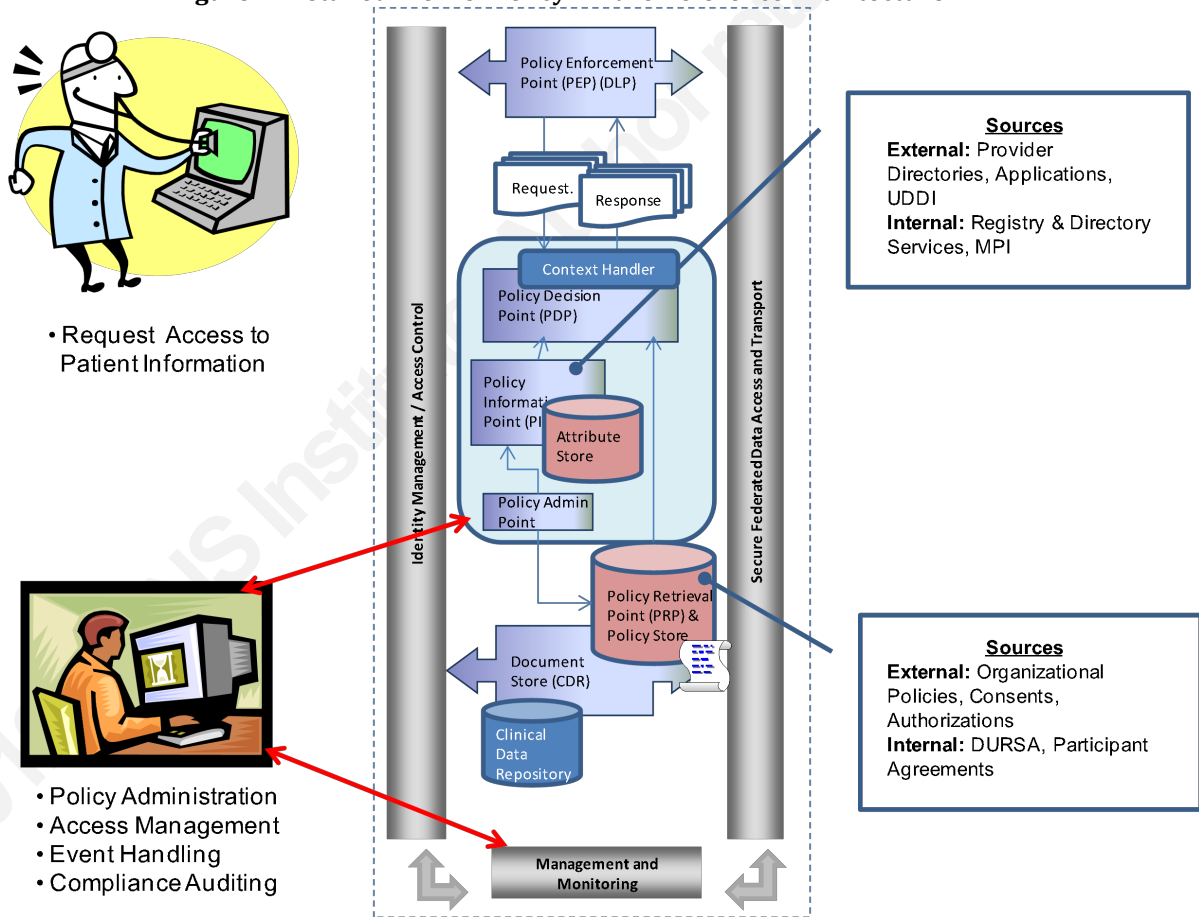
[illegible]

• Request Access to Patient Information

Policy Enforcement Point (PEP) (DLP)

Request.

Response

Context Handler

Policy Decision Point (PDP)

Policy Informati Point (PI

Attribute Store

Policy Admin Point

Policy Retrieval Point (PRP) & Policy Store

Document Store (CDR)

Clinical Data Repository

Identity Management / Access Control

Secure Federated Data Access and Transport

Management and Monitoring

Sources
External: Provider Directories, Applications, UDDI
Internal: Registry & Directory Services, MPI

Sources
External: Organizational Policies, Consents, Authorizations
Internal: DURSA, Participant Agreements

• Policy Administration
• Access Management
• Event Handling
• Compliance Auditing